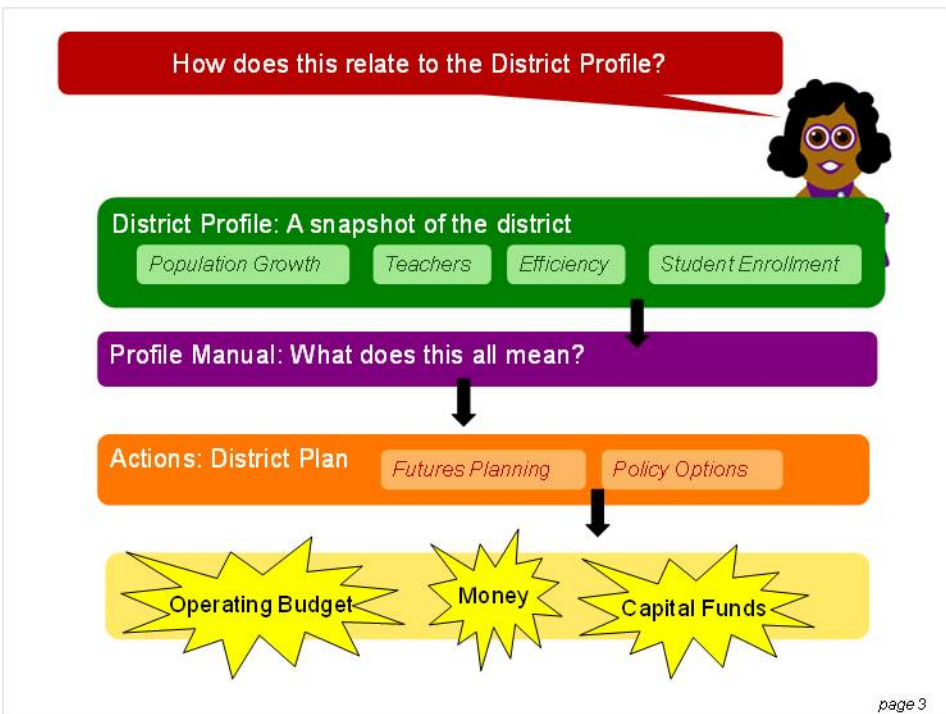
How does this relate to the District Profile?

District Profile: A snapshot of the district

Population Growth

Teachers

Efficiency

Student Enrollment

Profile Manual: What does this all mean?

Actions: District Plan

Futures Planning

Policy Options

Operating Budget

Money

Capital Funds

page 3